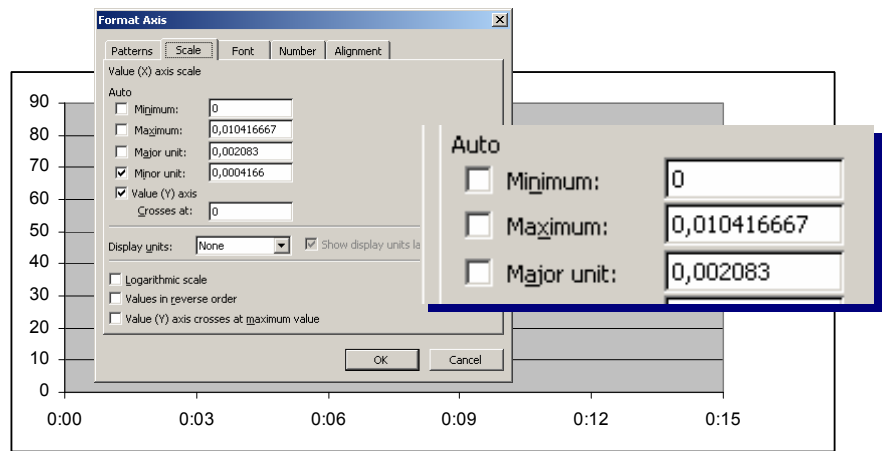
Format Axis

Patterns | Scale | Font | Number | Alignment

Value (X) axis scale

Auto

Minimum: 0

Maximum: 0,010416667

Major unit: 0,002083

Minor unit: 0,0004166

Value (Y) axis Crosses at: 0

Display units: None

Show display units la

Logarithmic scale

Values in reverse order

Value (Y) axis crosses at maximum value

OK

Cancel

Auto

Minimum: 0

Maximum: 0,010416667

Major unit: 0,002083

90
80
70
60
50
40
30
20
10
0

0:00 0:03 0:06 0:09 0:12 0:15